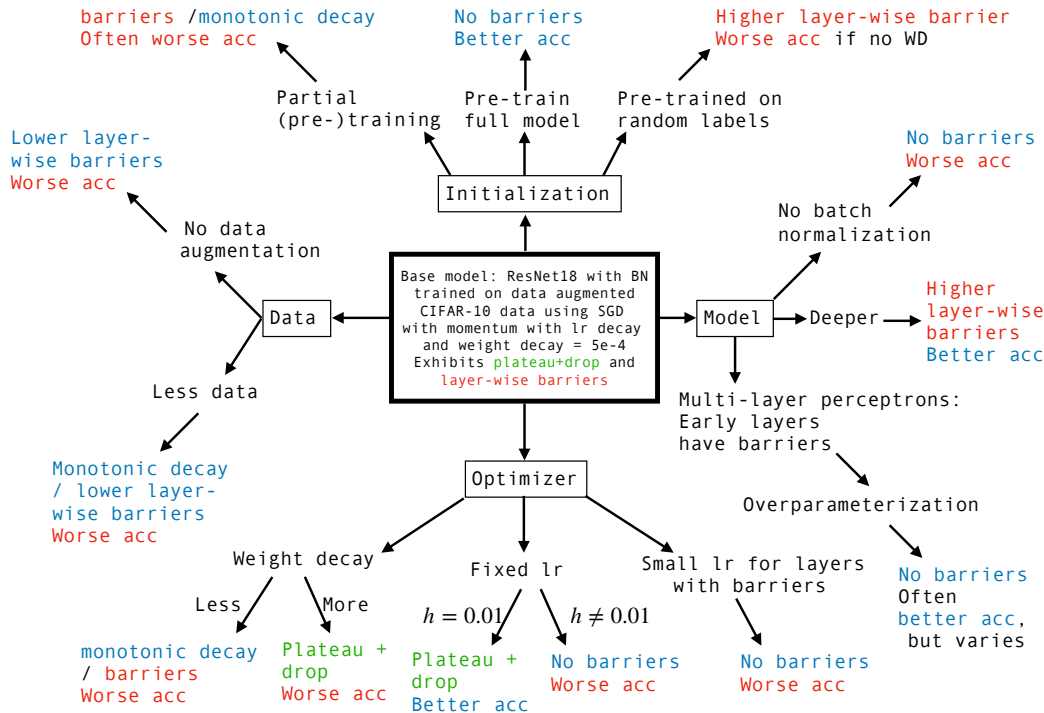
barriers /monotonic decay
Often worse acc

No barriers
Better acc

Higher layer-wise barrier
Worse acc if no WD

Partial (pre-)training

Pre-train full model

Pre-trained on random labels

Lower layer-wise barriers
Worse acc

Initialization

No barriers
Worse acc

No data augmentation

No batch normalization

Base model: ResNet18 with BN trained on data augmented CIFAR-10 data using SGD with momentum with lr decay and weight decay = 5e-4 Exhibits plateau+drop and layer-wise barriers

Data

Model

Deeper

Higher layer-wise barriers
Better acc

Less data

Multi-layer perceptrons: Early layers have barriers

Monotonic decay / lower layer-wise barriers
Worse acc

Optimizer

Overparameterization

Weight decay

Fixed lr

Small lr for layers with barriers

No barriers
Often better acc, but varies

Less

More

$h = 0.01$

$h \neq 0.01$

monotonic decay / barriers
Worse acc

Plateau + drop
Worse acc

Plateau + drop
Better acc

No barriers
Worse acc

No barriers
Worse acc